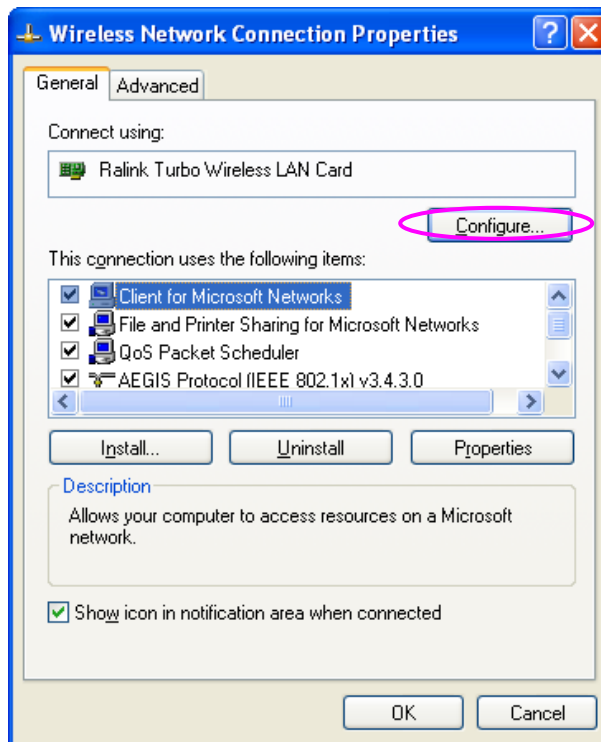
Wireless Network Connection Properties

General Advanced

Connect using:

Ralink Turbo Wireless LAN Card

Configure...

This connection uses the following items:

Client for Microsoft Networks
File and Printer Sharing for Microsoft Networks
QoS Packet Scheduler
AEGIS Protocol (IEEE 802.1x) v3.4.3.0

Install... Uninstall Properties

Description

Allows your computer to access resources on a Microsoft network.

Show icon in notification area when connected

OK Cancel